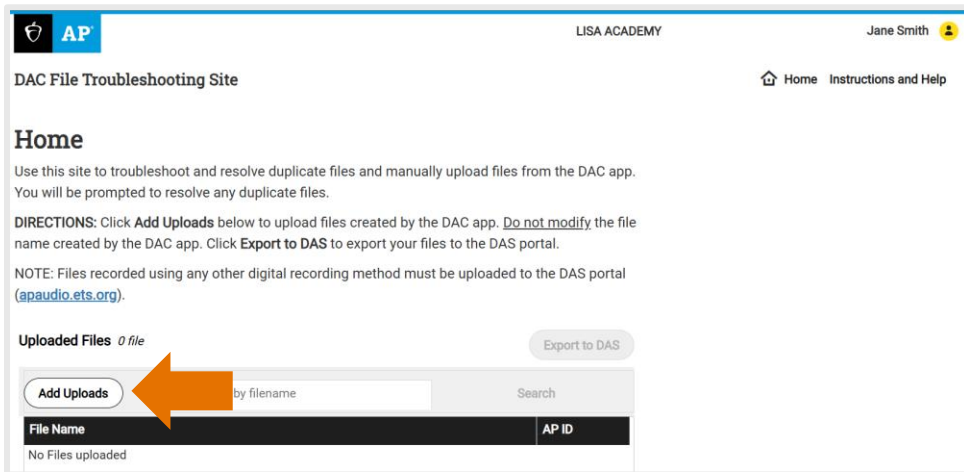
AP

LISA ACADEMY

Jane Smith

DAC File Troubleshooting Site

Home Instructions and Help

Home

Use this site to troubleshoot and resolve duplicate files and manually upload files from the DAC app. You will be prompted to resolve any duplicate files.

DIRECTIONS: Click Add Uploads below to upload files created by the DAC app. Do not modify the file name created by the DAC app. Click Export to DAS to export your files to the DAS portal.

NOTE: Files recorded using any other digital recording method must be uploaded to the DAS portal (apaudio.ets.org).

Uploaded Files 0 file

Export to DAS

Add Uploads

by filename

Search

| File Name | AP ID |
|---|---|
| No Files uploaded | |